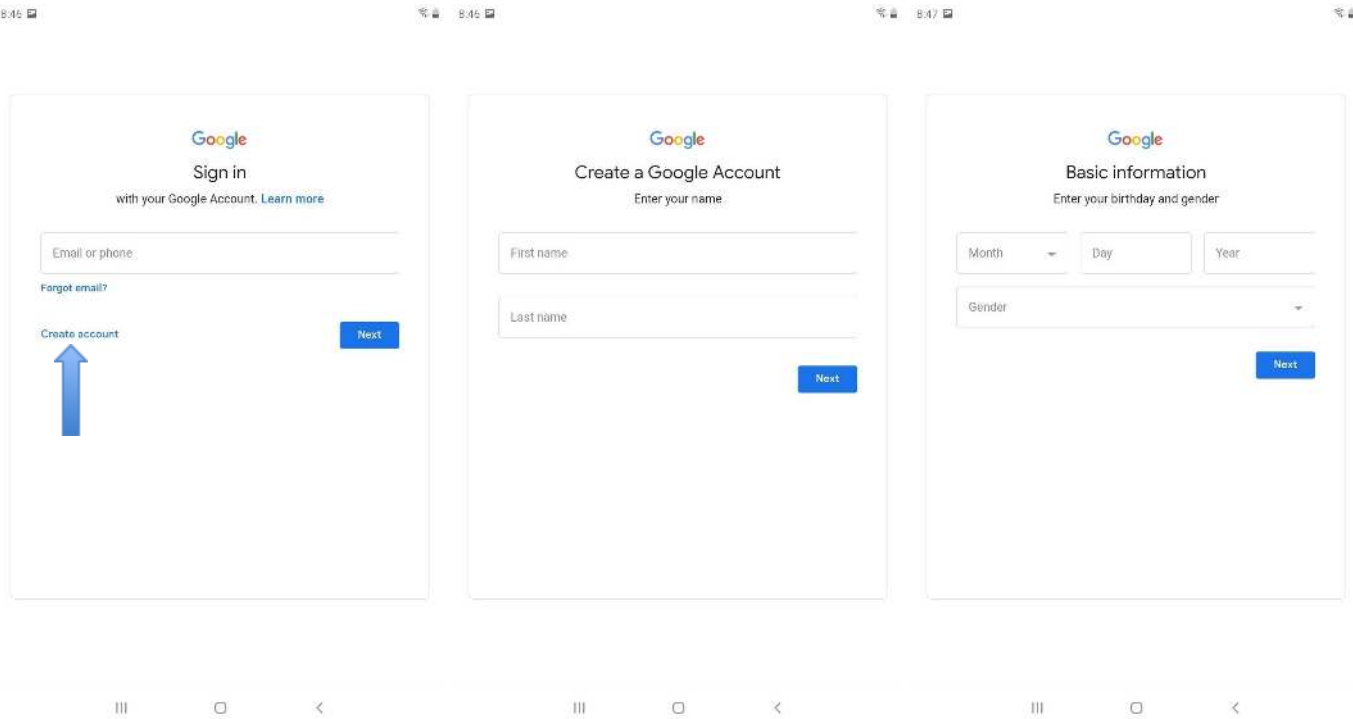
8:46

Google

Sign in

with your Google Account. Learn more

Email or phone

Forgot email?

Create account

Next

8:46

Google

Create a Google Account

Enter your name

First name

Last name

Next

8:47

Google

Basic information

Enter your birthday and gender

Month

Day

Year

Gender

Next